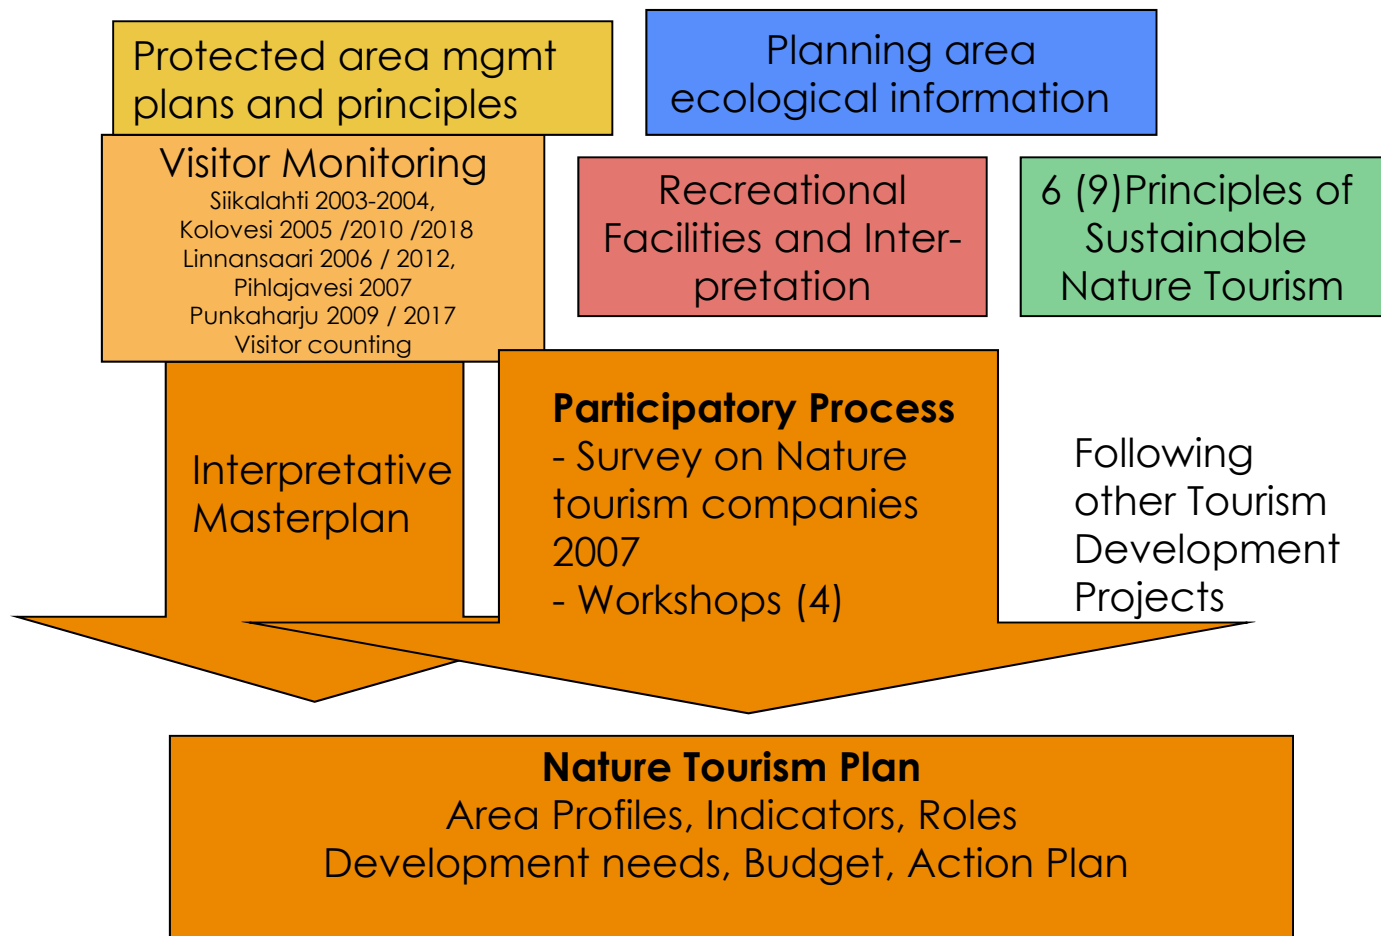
Protected area mgmt plans and principles

Planning area ecological information

Visitor Monitoring
Siikalahti 2003-2004,
Kolovesi 2005 /2010 /2018
Linnansaari 2006 / 2012,
Pihlajavesi 2007
Punkaharju 2009 / 2017
Visitor counting

Recreational Facilities and Interpretation

6 (9)Principles of Sustainable Nature Tourism

Interpretative Masterplan

**Participatory Process**
- Survey on Nature tourism companies 2007
- Workshops (4)

Following other Tourism Development Projects

**Nature Tourism Plan**
Area Profiles, Indicators, Roles
Development needs, Budget, Action Plan